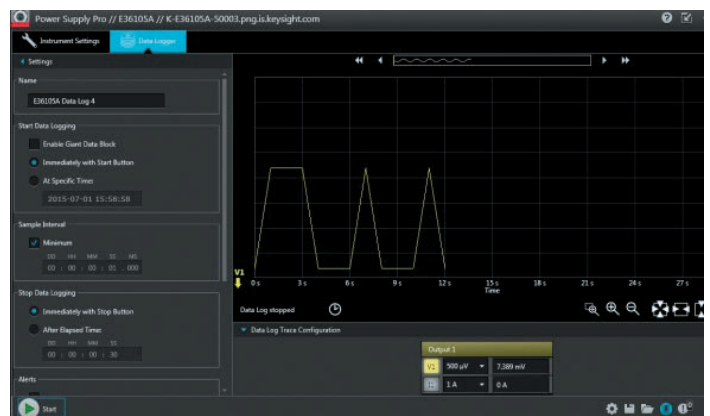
Power Supply Pro // E36105A // K-E36105A-50003.png.is.keysight.com

Instrument Settings

Data Logger

Settings

Name

E36105A Data Log 4

Start Data Logging

Enable Giant Data Block

Immediately with Start Button

At Specific Time:

2015-07-01 15:58:58

Sample Interval

Minimum

DD HH MM SS MS

00 : 00 : 00 : 01 . 000

Stop Data Logging

Immediately with Stop Button

After Elapsed Time:

DD HH MM SS

00 : 00 : 00 : 30

Alerts

V1

0 s 3 s 6 s 9 s 12 s 15 s Time 18 s 21 s 24 s 27 s

Data Log stopped

Data Log Trace Configuration

Output 1

V1 500 µV 7.389 mV

I1 1 A 0 A

Start